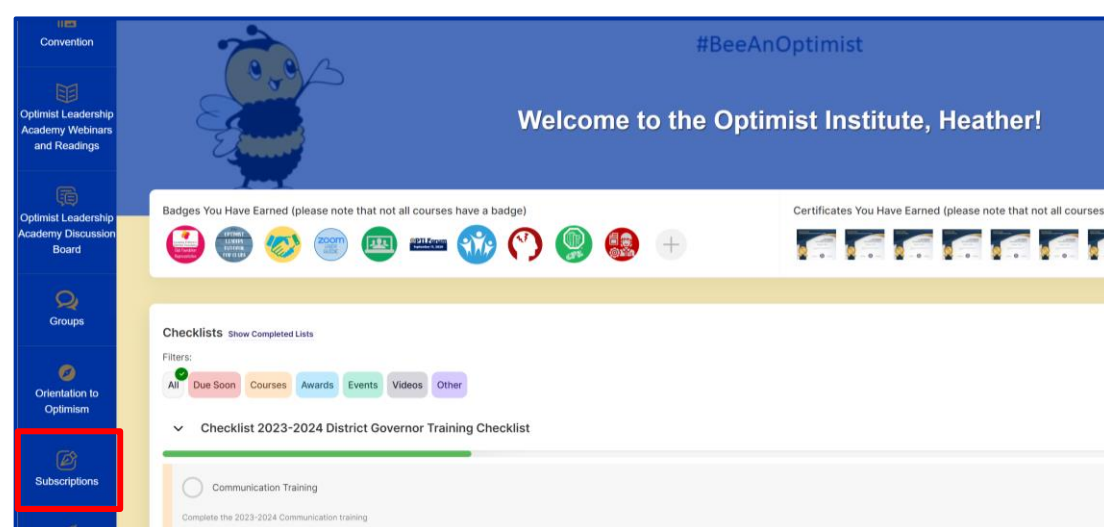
Convention

Optimist Leadership Academy Webinars and Readings

Optimist Leadership Academy Discussion Board

Groups

Orientation to Optimism

Subscriptions

#BeeAnOptimist

Welcome to the Optimist Institute, Heather!

Badges You Have Earned (please note that not all courses have a badge)

Certificates You Have Earned (please note that not all courses

Checklists Show Completed Lists

Filters:

All Due Soon Courses Awards Events Videos Other

Checklist 2023-2024 District Governor Training Checklist

Communication Training

Complete the 2023-2024 Communication training